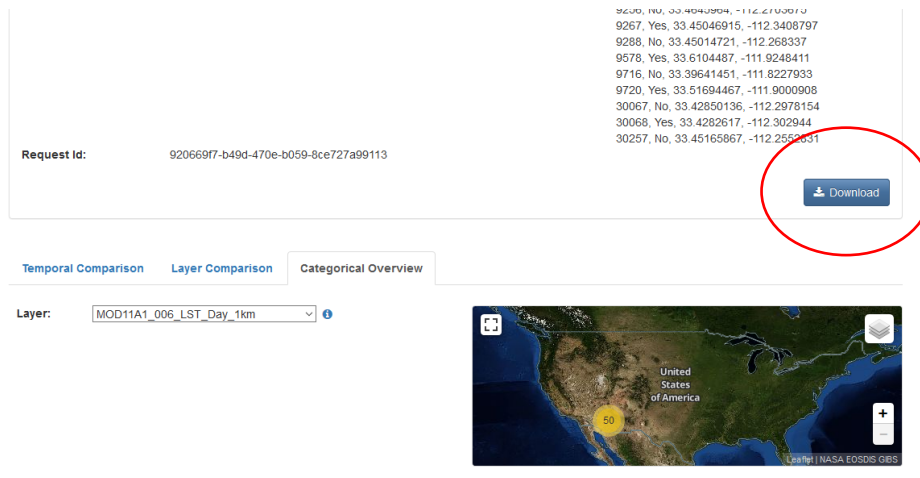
9256, No, 33.4645964, -112.2703675
9267, Yes, 33.45046915, -112.3408797
9288, No, 33.45014721, -112.268337
9578, Yes, 33.6104487, -111.9248411
9716, No, 33.39641451, -111.8227933
9720, Yes, 33.51694467, -111.9000908
30067, No, 33.42850136, -112.2978154
30068, Yes, 33.4282617, -112.302944
30257, No, 33.45165867, -112.2552831

Request Id: 920669f7-b49d-470e-b059-8ce727a99113

Download

Temporal Comparison Layer Comparison Categorical Overview

Layer: MOD11A1_006_LST_Day_1km

United States of America

50

+
−

Leaflet | NASA EOSDIS GIBS